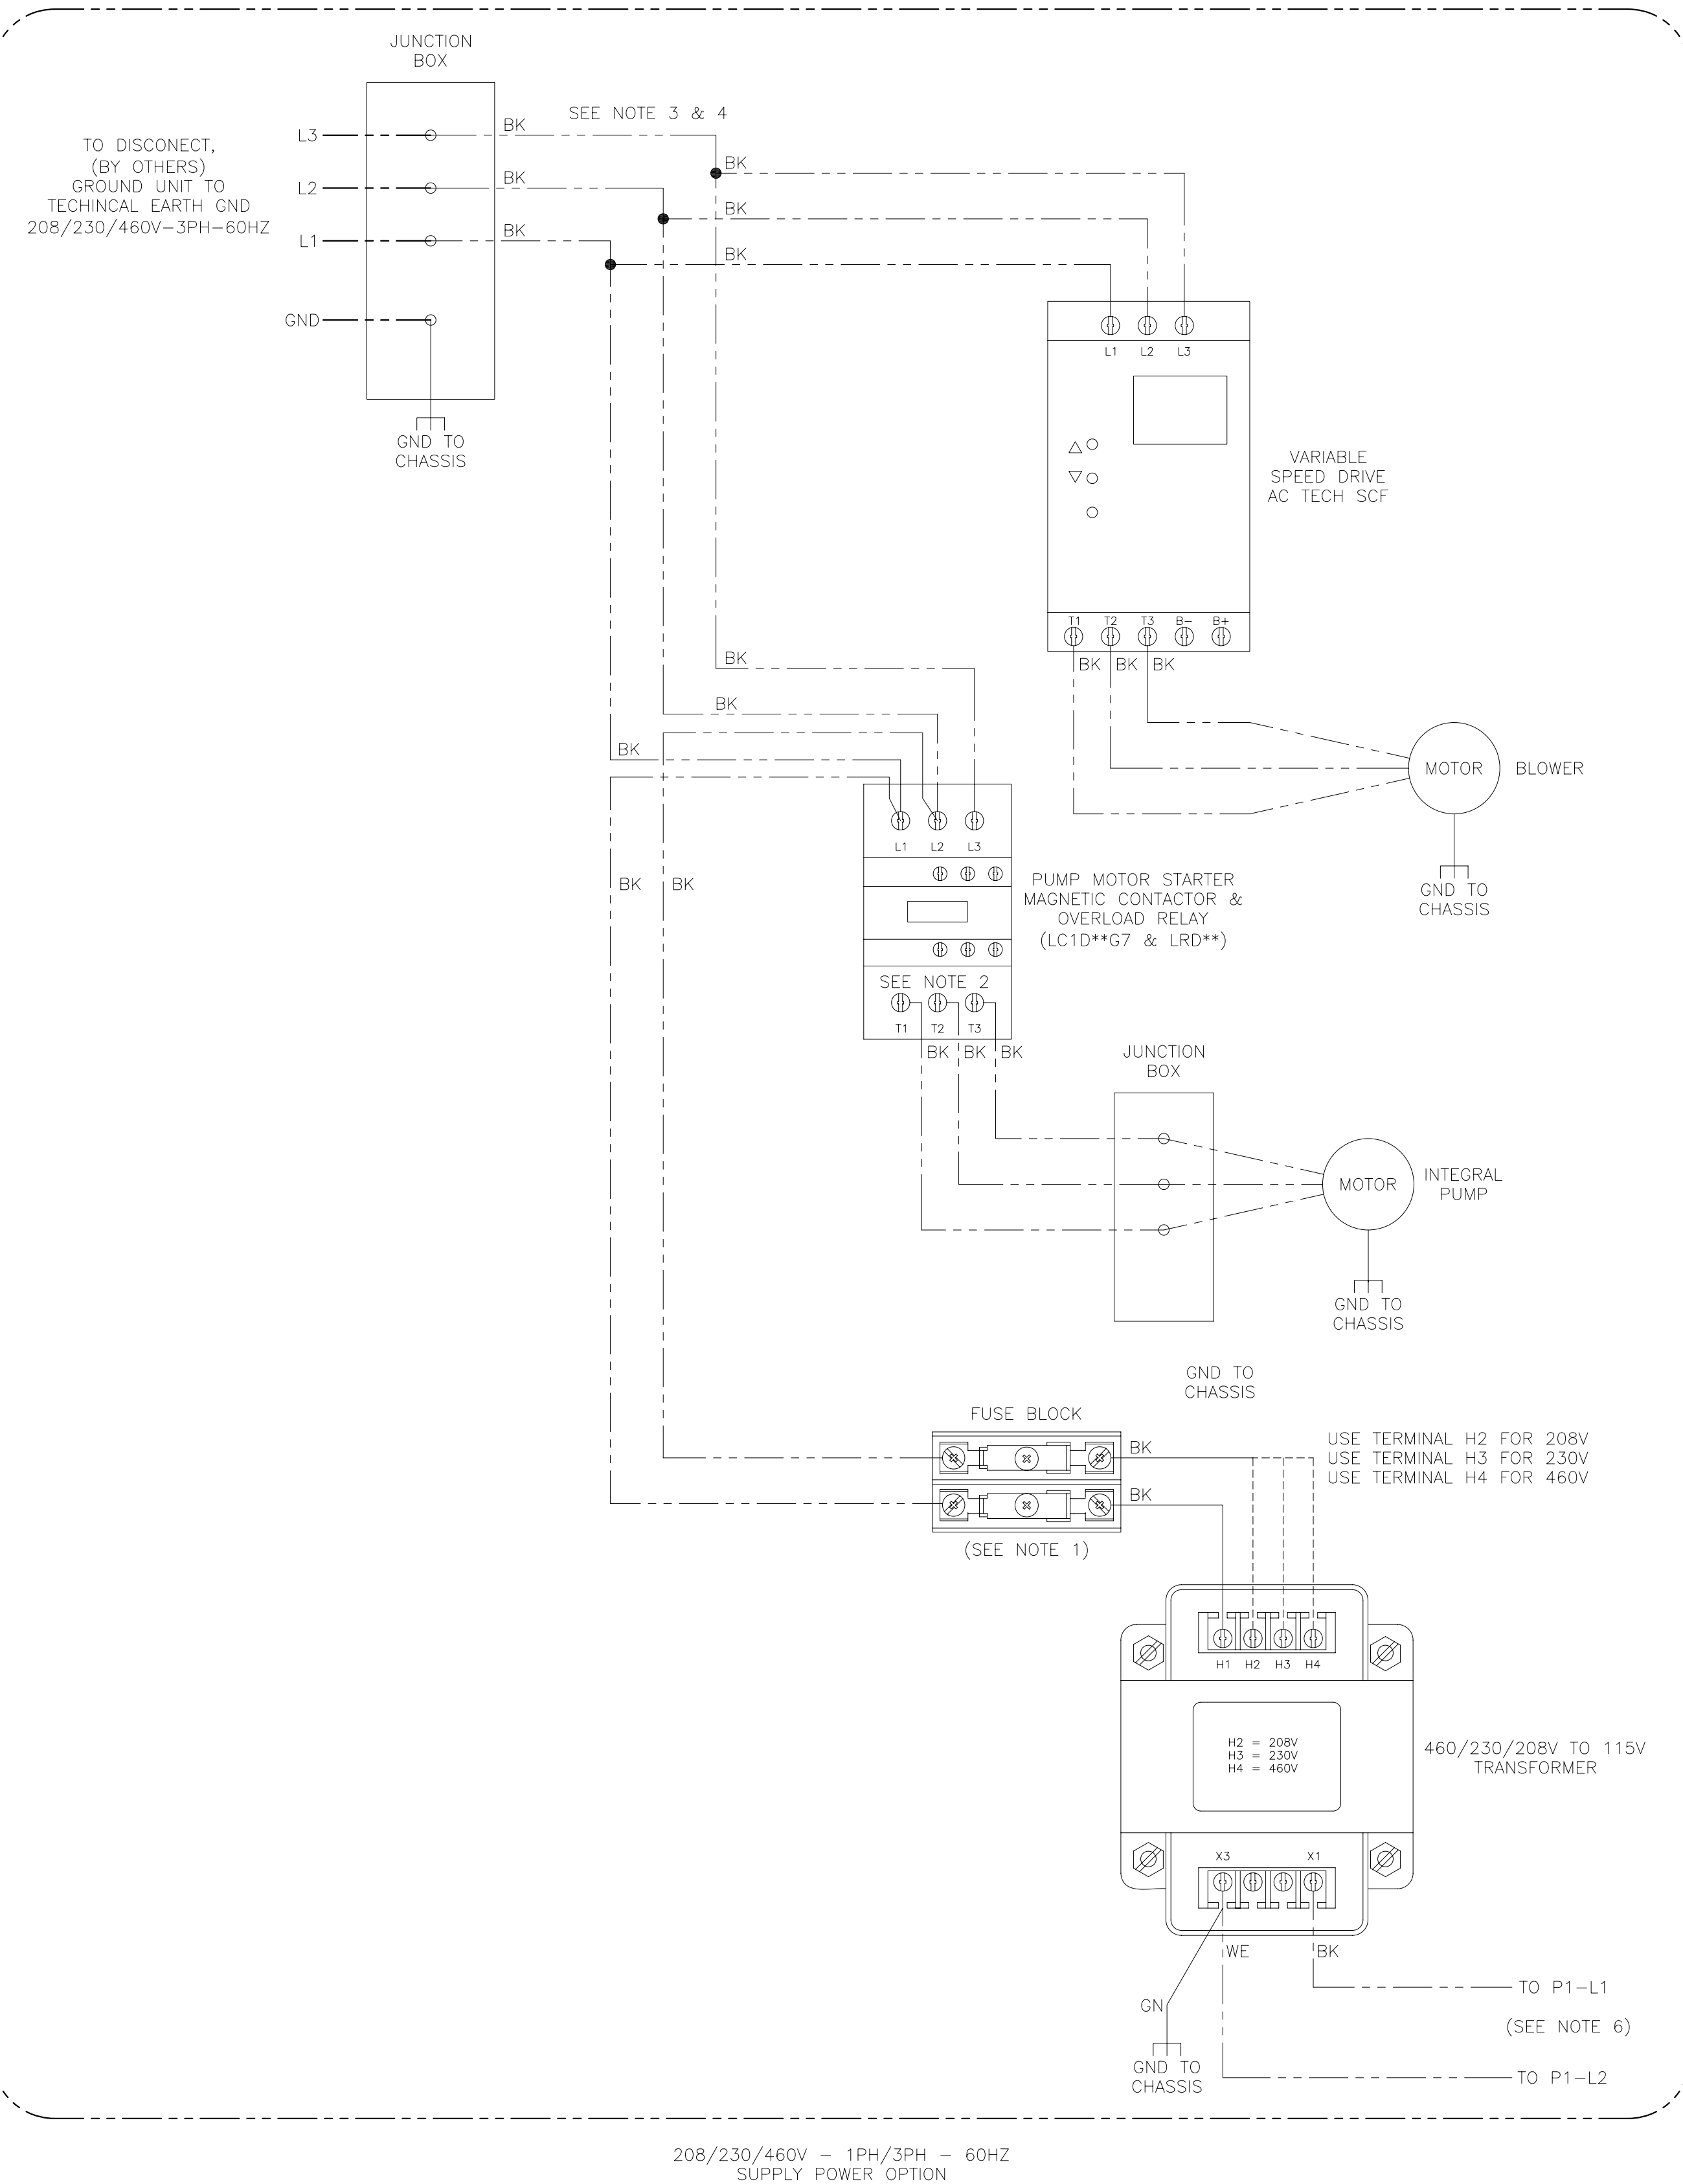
JUNCTION BOX

TO DISCONECT, (BY OTHERS) GROUND UNIT TO TECHINCAL EARTH GND 208/230/460V–3PH–60HZ

L3
L2
L1
GND

GND TO CHASSIS

SEE NOTE 3 & 4

BK
BK
BK
BK
BK
BK

L1 L2 L3

VARIABLE SPEED DRIVE AC TECH SCF

T1 T2 T3 B– B+

BK BK BK

MOTOR

BLOWER

GND TO CHASSIS

BK
BK
BK

L1 L2 L3

PUMP MOTOR STARTER MAGNETIC CONTACTOR & OVERLOAD RELAY (LC1D**G7 & LRD**)

BK BK

SEE NOTE 2

T1 T2 T3

BK BK BK

JUNCTION BOX

MOTOR

INTEGRAL PUMP

GND TO CHASSIS

GND TO CHASSIS

FUSE BLOCK

BK
BK

(SEE NOTE 1)

USE TERMINAL H2 FOR 208V
USE TERMINAL H3 FOR 230V
USE TERMINAL H4 FOR 460V

H1 H2 H3 H4

H2 = 208V
H3 = 230V
H4 = 460V

460/230/208V TO 115V TRANSFORMER

X3 X1

WE BK

GN

GND TO CHASSIS

TO P1–L1

(SEE NOTE 6)

TO P1–L2

208/230/460V – 1PH/3PH – 60HZ
SUPPLY POWER OPTION